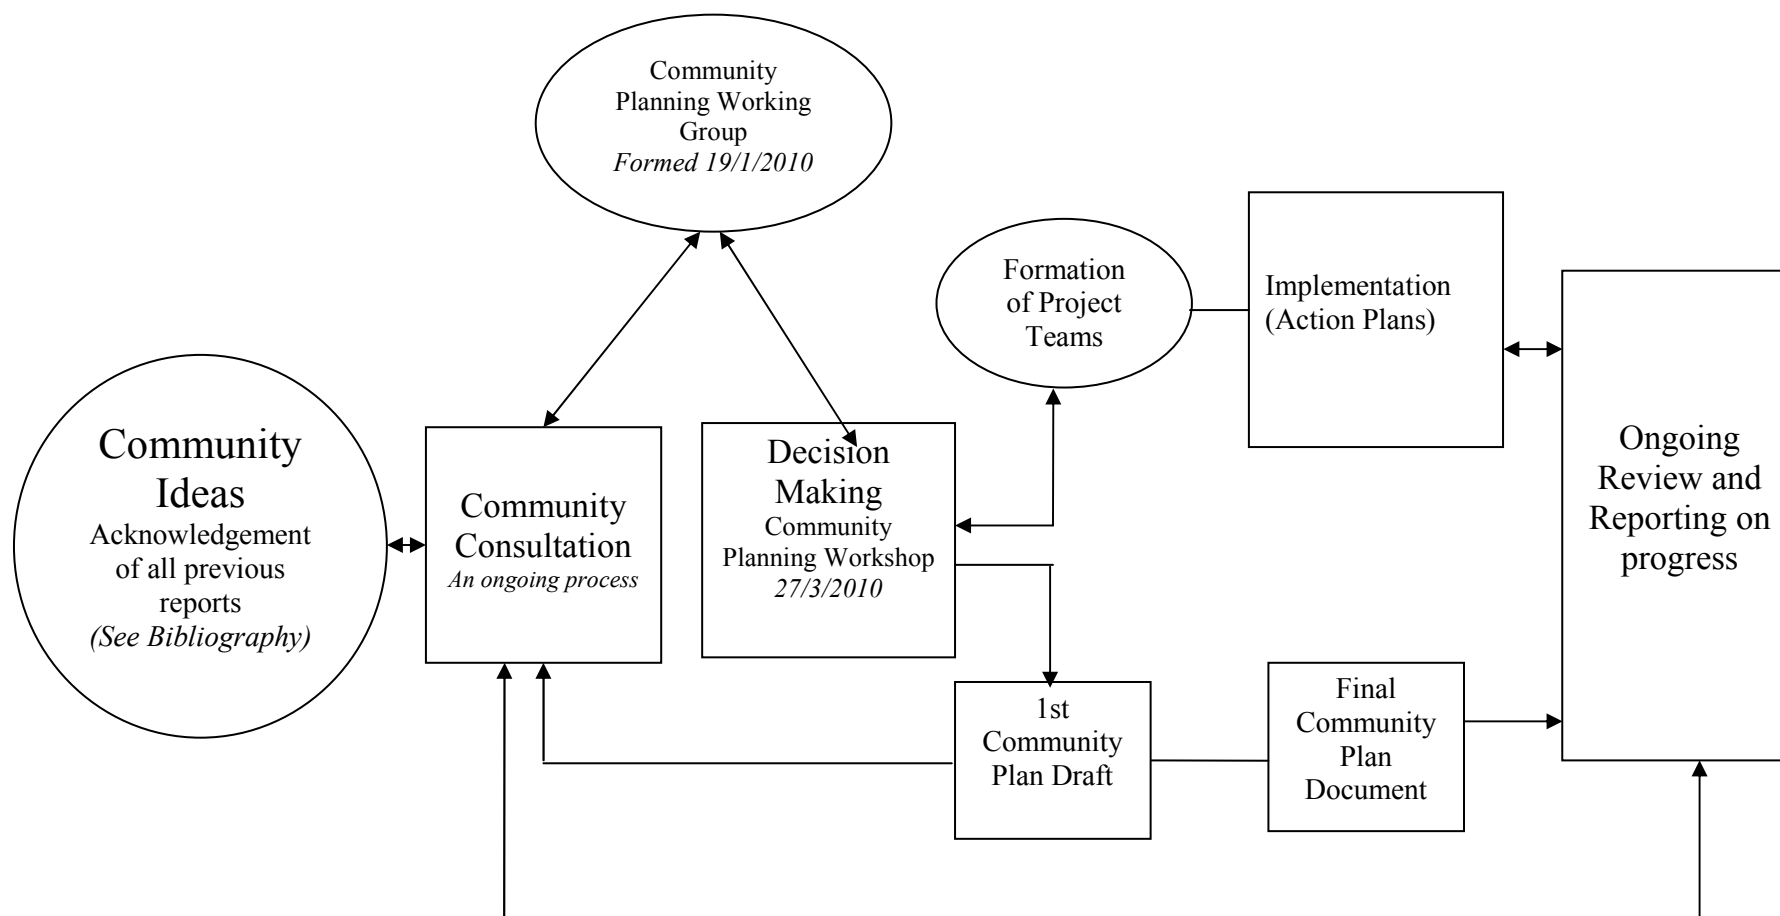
Community Planning Working Group
*Formed 19/1/2010*

Formation of Project Teams

Implementation (Action Plans)

Community Ideas
Acknowledgement of all previous reports
*(See Bibliography)*

Community Consultation
*An ongoing process*

Decision Making
Community Planning Workshop
*27/3/2010*

Ongoing Review and Reporting on progress

1st Community Plan Draft

Final Community Plan Document